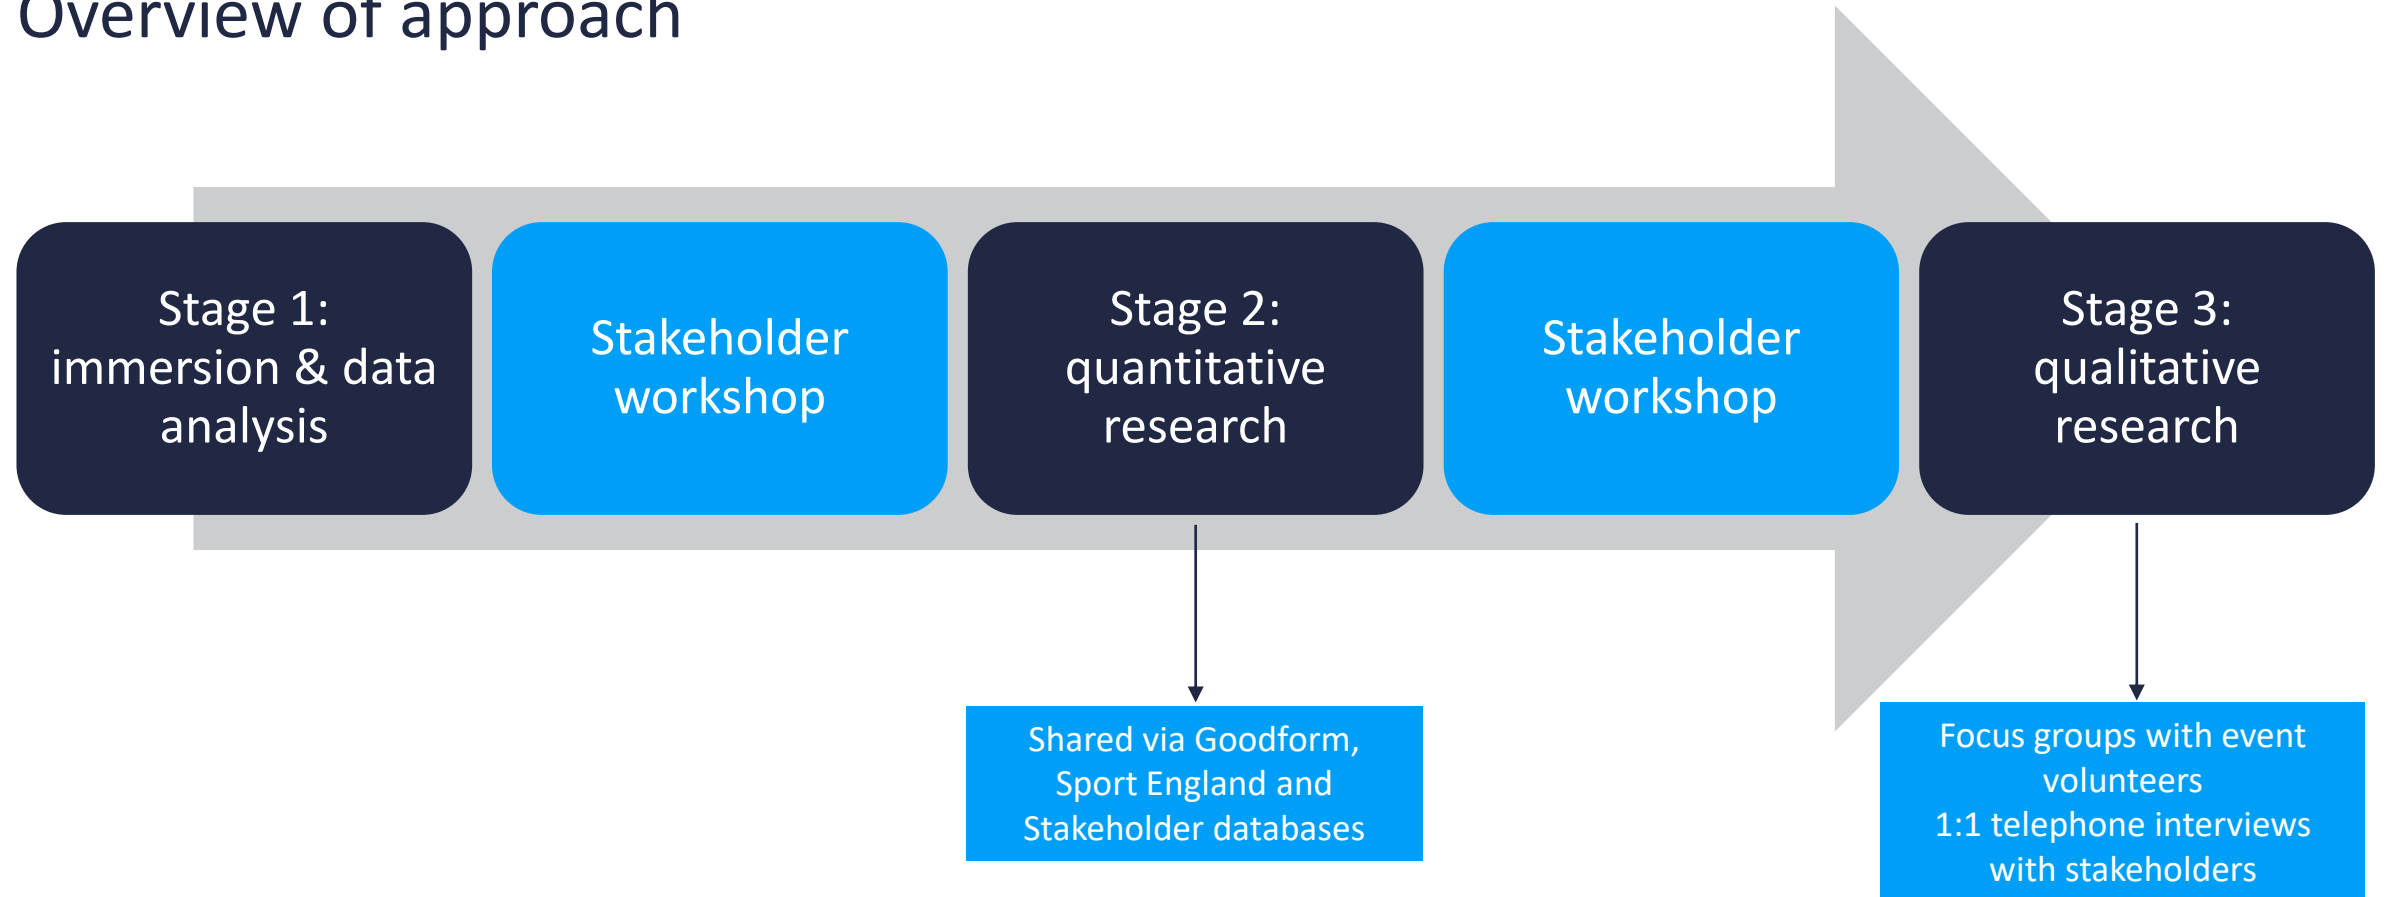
Overview of approach

Stage 1: immersion & data analysis

Stakeholder workshop

Stage 2: quantitative research

Stakeholder workshop

Stage 3: qualitative research

Shared via Goodform, Sport England and Stakeholder databases

Focus groups with event volunteers
1:1 telephone interviews with stakeholders